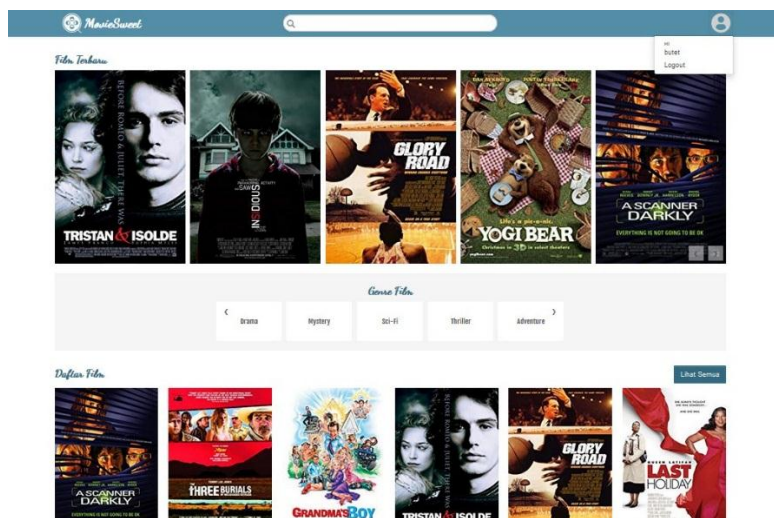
MovieSweet

Hi
butet
Logout

Film Terbaru

BEFORE ROMEO & JULIET, THERE WAS
TRISTAN & ISOLDE

INSIDIOUS

GLORY ROAD

YOGI BEAR
Life's a pic-a-nic.
Christmas in 3D in select theaters

A SCANNER DARKLY
EVERYTHING IS NOT GOING TO BE OK

Genre Film

‹
Drama
Mystery
Sci-Fi
Thriller
Adventure
›

Daftar Film

Lihat Semua

A SCANNER DARKLY
EVERYTHING IS NOT GOING TO BE OK

THREE BURIALS

GRANDMA'S BOY

TRISTAN & ISOLDE

GLORY ROAD

LAST HOLIDAY